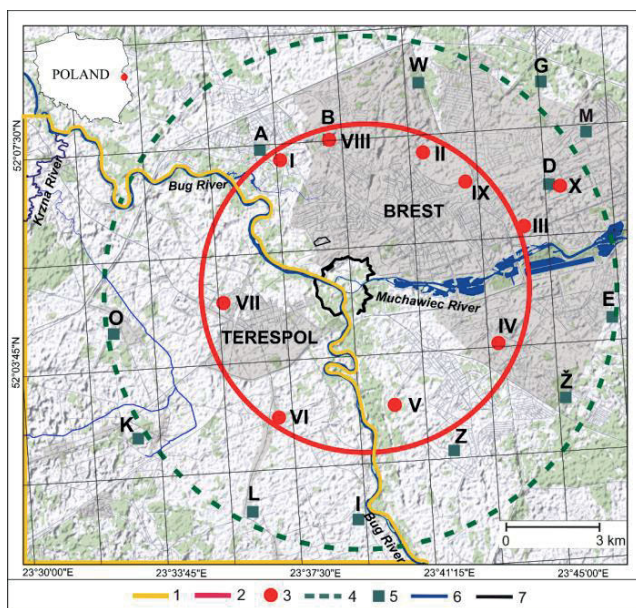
POLAND

W
G
M
B
A
VIII
II
I
D
X
IX
Bug River
Krzna River
BREST
III
Muchawiec River
VII
E
O
TERESPOL
IV
Ž
V
VI
K
Z
L
I
Bug River
0
3 km

52°07'30"N
52°03'45"N

23°30'00"E
23°33'45"E
23°37'30"E
23°41'15"E
23°45'00"E

1
2
3
4
5
6
7